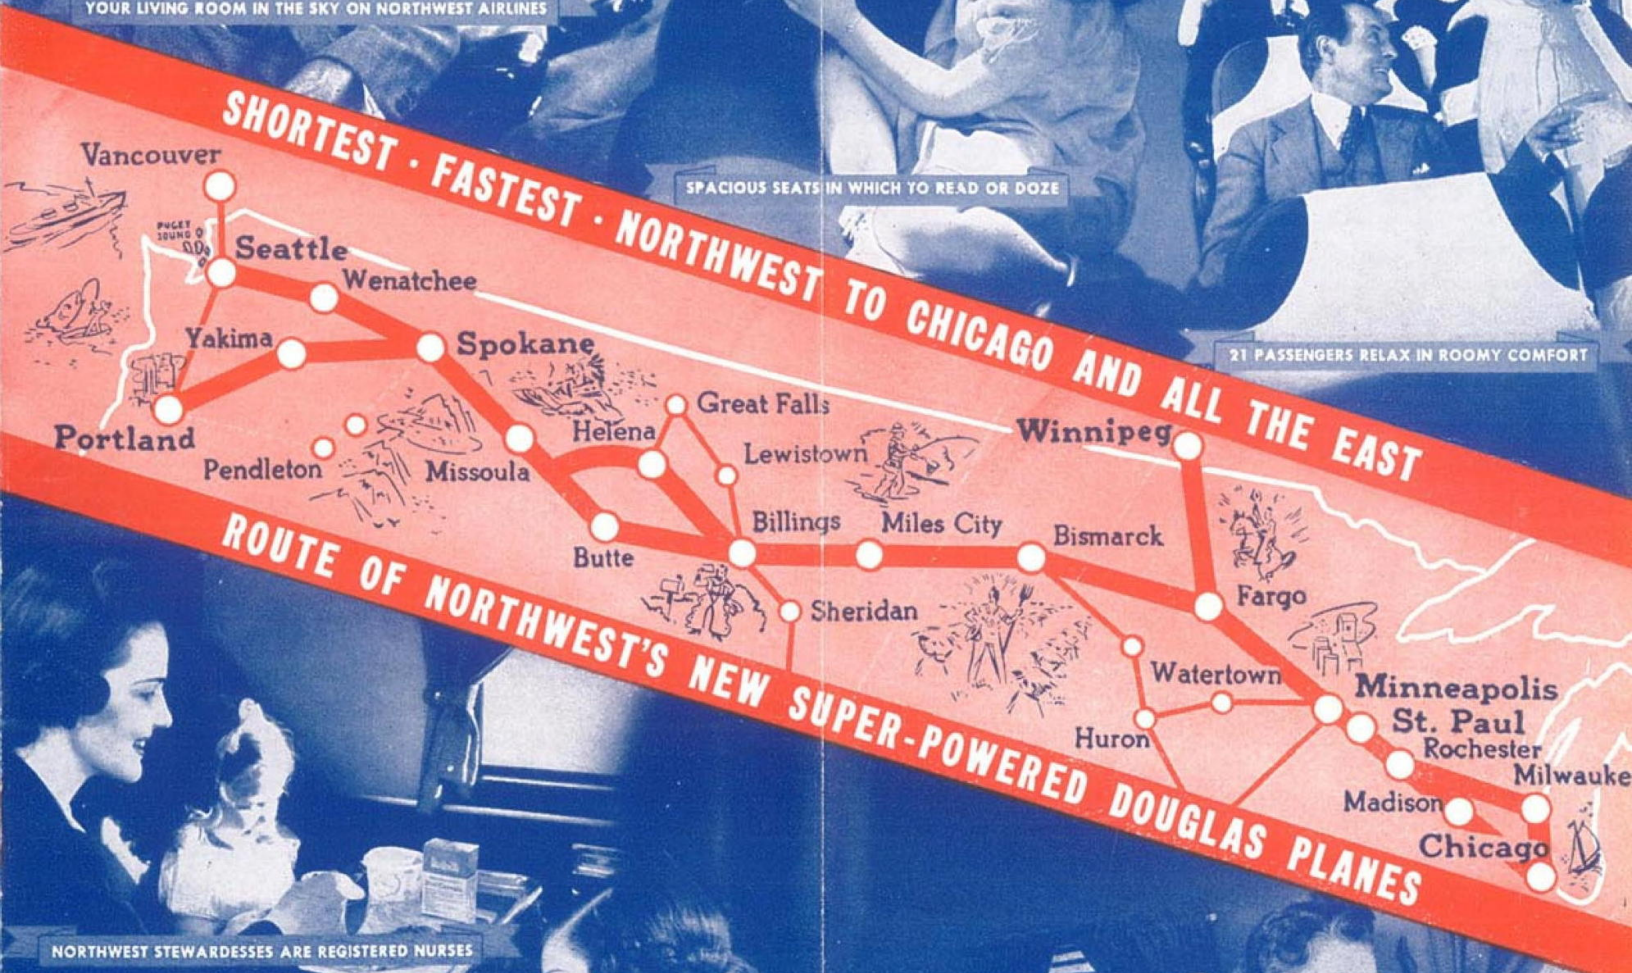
YOUR LIVING ROOM IN THE SKY ON NORTHWEST AIRLINES

SHORTEST · FASTEST · NORTHWEST TO CHICAGO AND ALL THE EAST

SPACIOUS SEATS IN WHICH TO READ OR DOZE

21 PASSENGERS RELAX IN ROOMY COMFORT

Vancouver
PUGET SOUND
Seattle
Wenatchee
Yakima
Spokane
Portland
Pendleton
Missoula
Helena
Great Falls
Lewistown
Winnipeg
Butte
Billings
Miles City
Bismarck
Fargo
Sheridan
Watertown
Huron
Minneapolis
St. Paul
Rochester
Milwauke
Madison
Chicago

ROUTE OF NORTHWEST'S NEW SUPER-POWERED DOUGLAS PLANES

NORTHWEST STEWARDESSES ARE REGISTERED NURSES